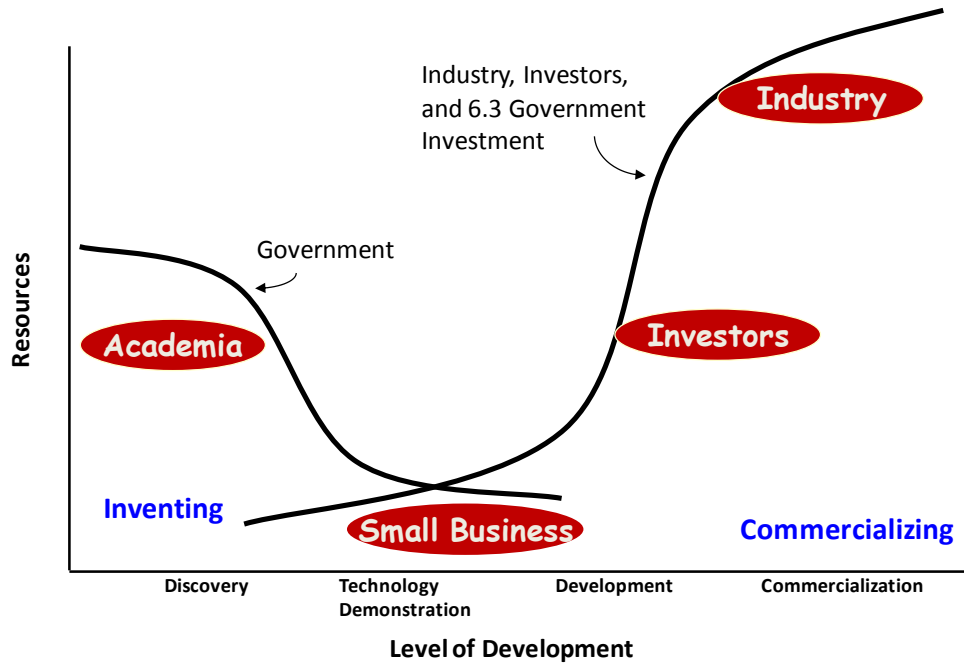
Industry, Investors, and 6.3 Government Investment

Industry

Government

Resources

Academia

Investors

Inventing

Small Business

Commercializing

Discovery

Technology Demonstration

Development

Commercialization

Level of Development